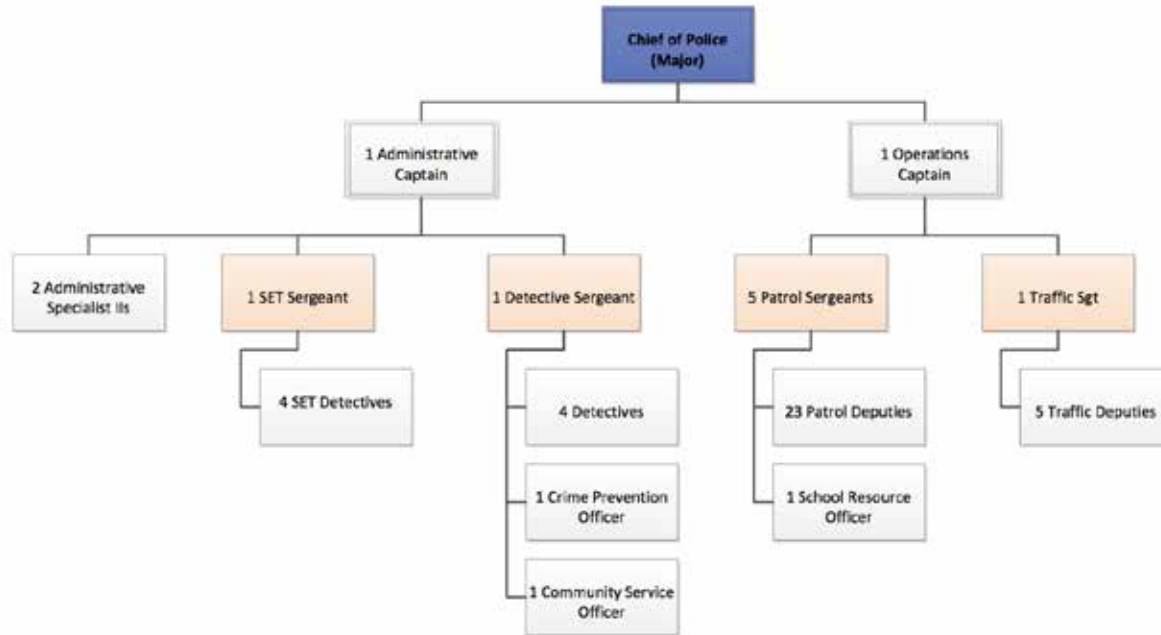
Chief of Police (Major)

1 Administrative Captain

1 Operations Captain

2 Administrative Specialist IIs

1 SET Sergeant

4 SET Detectives

1 Detective Sergeant

4 Detectives

1 Crime Prevention Officer

1 Community Service Officer

5 Patrol Sergeants

23 Patrol Deputies

1 School Resource Officer

1 Traffic Sgt

5 Traffic Deputies